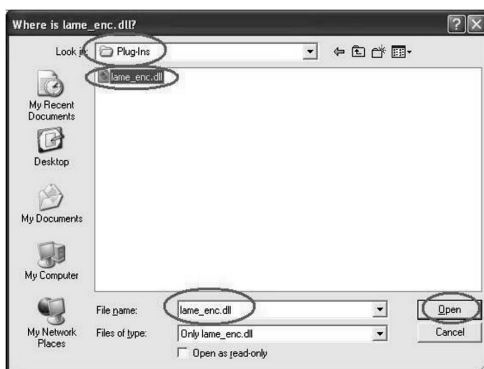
Where is lame_enc.dll?

Look in: Plug-Ins

lame_enc.dll

My Recent Documents

Desktop

My Documents

My Computer

My Network Places

File name: lame_enc.dll

Files of type: Only lame_enc.dll

Open as read-only

Open

Cancel